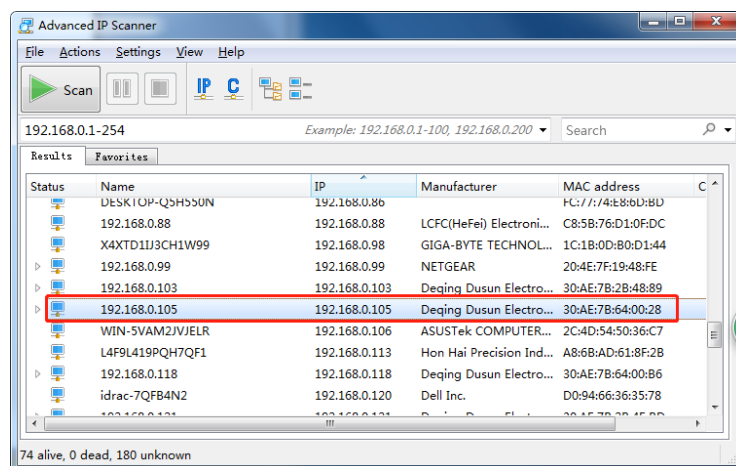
Advanced IP Scanner

File Actions Settings View Help

Scan

IP C

192.168.0.1-254

Example: 192.168.0.1-100, 192.168.0.200

Search

Results Favorites

| Status | Name | IP | Manufacturer | MAC address | C |
|---|---|---|---|---|---|
| | DESKTOP-Q5H550N | 192.168.0.86 | | FC:77:74:E8:6D:BD | |
| | 192.168.0.88 | 192.168.0.88 | LCFC(HeFei) Electroni... | C8:5B:76:D1:0F:DC | |
| | X4XTD1IJ3CH1W99 | 192.168.0.98 | GIGA-BYTE TECHNOL... | 1C:1B:0D:B0:D1:44 | |
| | 192.168.0.99 | 192.168.0.99 | NETGEAR | 20:4E:7F:19:48:FE | |
| | 192.168.0.103 | 192.168.0.103 | Deqing Dusun Electro... | 30:AE:7B:2B:48:89 | |
| | 192.168.0.105 | 192.168.0.105 | Deqing Dusun Electro... | 30:AE:7B:64:00:28 | |
| | WIN-5VAM2JVJELR | 192.168.0.106 | ASUSTek COMPUTER... | 2C:4D:54:50:36:C7 | |
| | L4F9L419PQH7QF1 | 192.168.0.113 | Hon Hai Precision Ind... | A8:6B:AD:61:8F:2B | |
| | 192.168.0.118 | 192.168.0.118 | Deqing Dusun Electro... | 30:AE:7B:64:00:B6 | |
| | idrac-7QFB4N2 | 192.168.0.120 | Dell Inc. | D0:94:66:36:35:78 | |
| | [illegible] | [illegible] | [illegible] | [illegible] | |

74 alive, 0 dead, 180 unknown